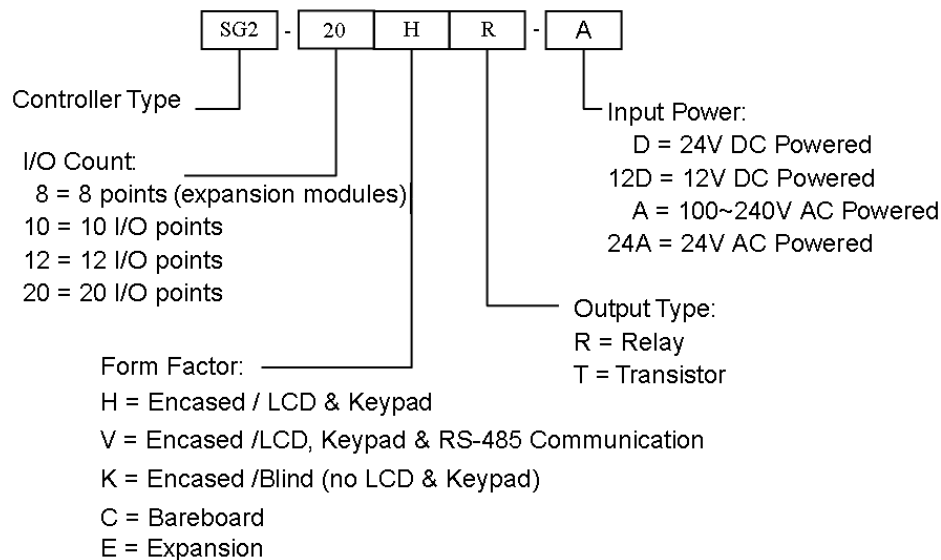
SG2 - 20 H R - A

Controller Type

I/O Count:
8 = 8 points (expansion modules)
10 = 10 I/O points
12 = 12 I/O points
20 = 20 I/O points

Input Power:
D = 24V DC Powered
12D = 12V DC Powered
A = 100~240V AC Powered
24A = 24V AC Powered

Output Type:
R = Relay
T = Transistor

Form Factor:
H = Encased / LCD & Keypad
V = Encased /LCD, Keypad & RS-485 Communication
K = Encased /Blind (no LCD & Keypad)
C = Bareboard
E = Expansion